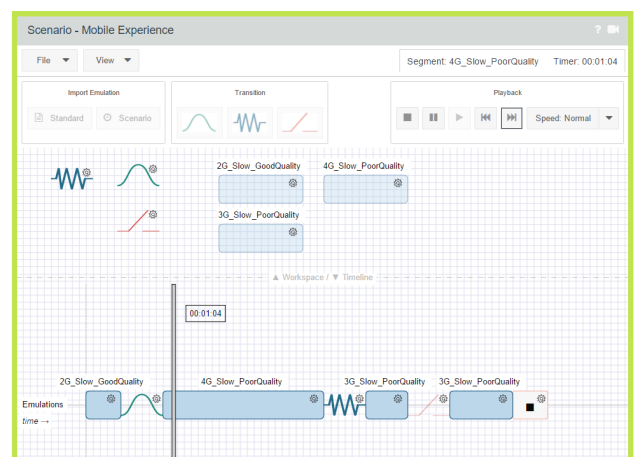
Scenario - Mobile Experience

? 

File

View

Segment: 4G_Slow_PoorQuality   Timer: 00:01:04

Import Emulation

Standard

Scenario

Transition

Playback

Speed: Normal

2G_Slow_GoodQuality

4G_Slow_PoorQuality

3G_Slow_PoorQuality

▲ Workspace / ▼ Timeline

00:01:04

2G_Slow_GoodQuality

4G_Slow_PoorQuality

3G_Slow_PoorQuality

3G_Slow_PoorQuality

Emulations

time →